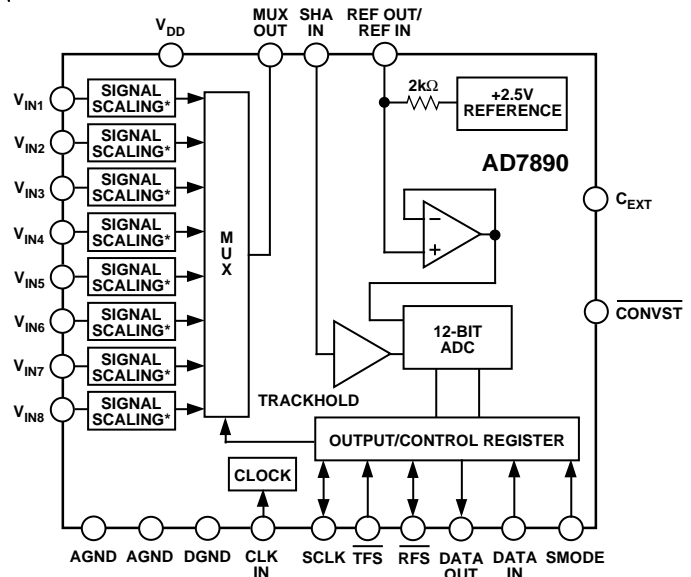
$V_{DD}$ MUX OUT SHA IN REF OUT/ REF IN

$V_{IN1}$ SIGNAL SCALING*
$V_{IN2}$ SIGNAL SCALING*
$V_{IN3}$ SIGNAL SCALING*
$V_{IN4}$ SIGNAL SCALING*
$V_{IN5}$ SIGNAL SCALING*
$V_{IN6}$ SIGNAL SCALING*
$V_{IN7}$ SIGNAL SCALING*
$V_{IN8}$ SIGNAL SCALING*

M U X

2kΩ

+2.5V REFERENCE

AD7890

$C_{EXT}$

−
+

$\overline{CONVST}$

12-BIT ADC

TRACKHOLD

OUTPUT/CONTROL REGISTER

CLOCK

AGND AGND DGND CLK IN SCLK $\overline{TFS}$ $\overline{RFS}$ DATA OUT DATA IN SMODE